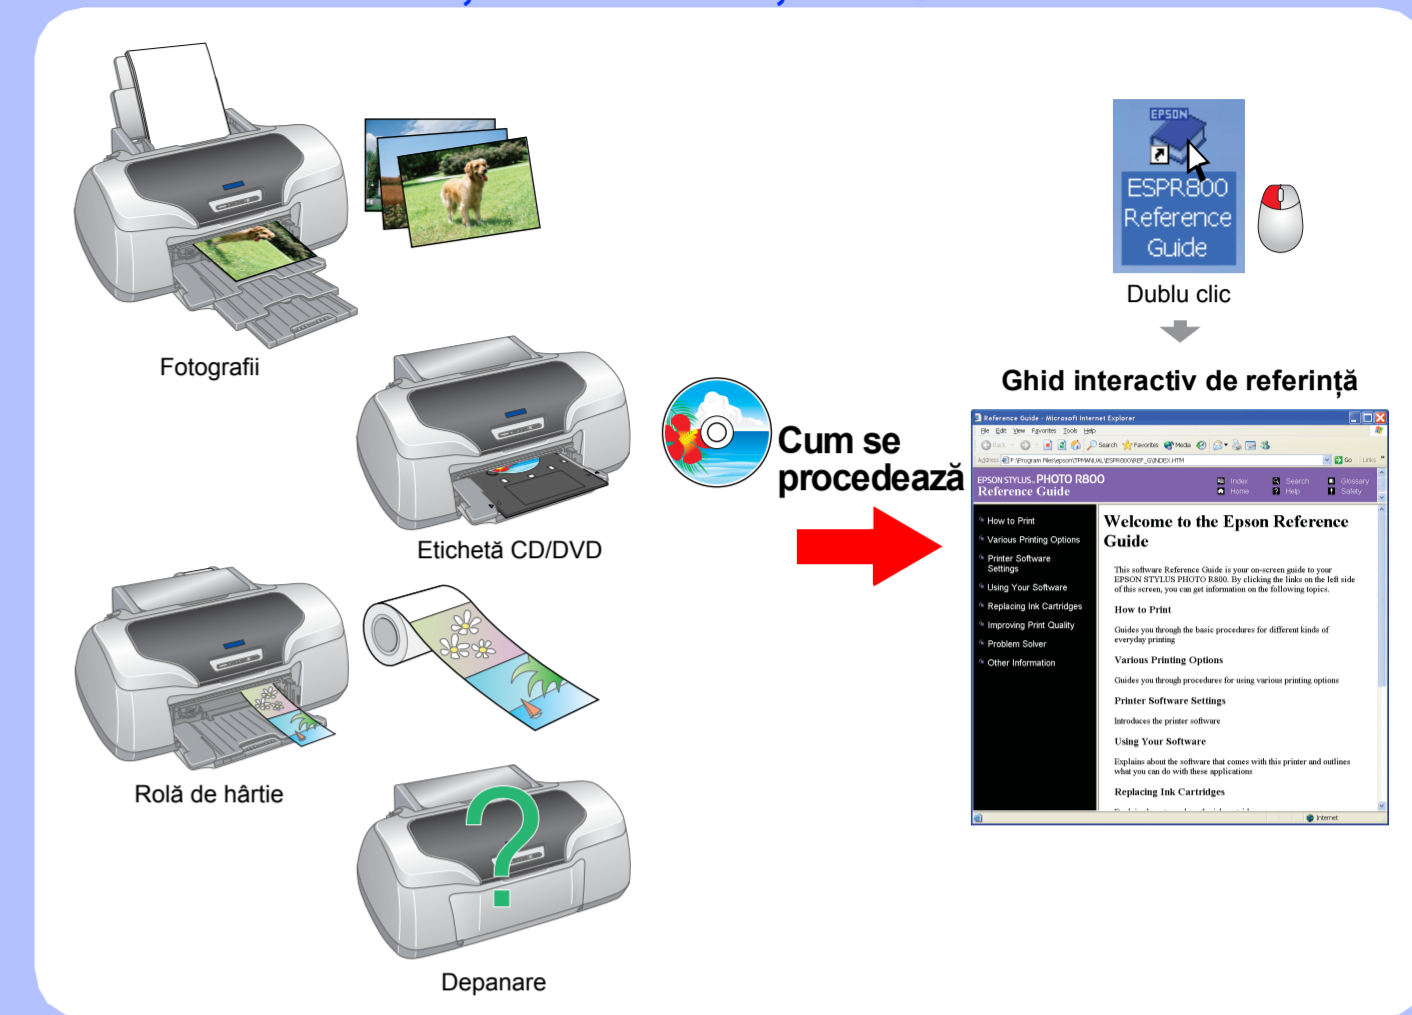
Fotografii

Etichetă CD/DVD

Rolă de hârtie

Depanare

Cum se procedează

EPSON
ESPR800 Reference Guide

Dublu clic

Ghid interactiv de referință

Reference Guide - Microsoft Internet Explorer

File Edit View Favorites Tools Help

Back Search Favorites Media

Address F:\Program Files\epson\TPMANUAL\ESPR800\REF_G\INDEX.HTM Go Links

EPSON STYLUS PHOTO R800
Reference Guide

Index Search Glossary
Home Help Safety

How to Print
Various Printing Options
Printer Software Settings
Using Your Software
Replacing Ink Cartridges
Improving Print Quality
Problem Solver
Other Information

Welcome to the Epson Reference Guide

This software Reference Guide is your on-screen guide to your EPSON STYLUS PHOTO R800. By clicking the links on the left side of this screen, you can get information on the following topics.

How to Print

Guides you through the basic procedures for different kinds of everyday printing

Various Printing Options

Guides you through procedures for using various printing options

Printer Software Settings

Introduces the printer software

Using Your Software

Explains about the software that comes with this printer and outlines what you can do with these applications

Replacing Ink Cartridges

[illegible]

Internet